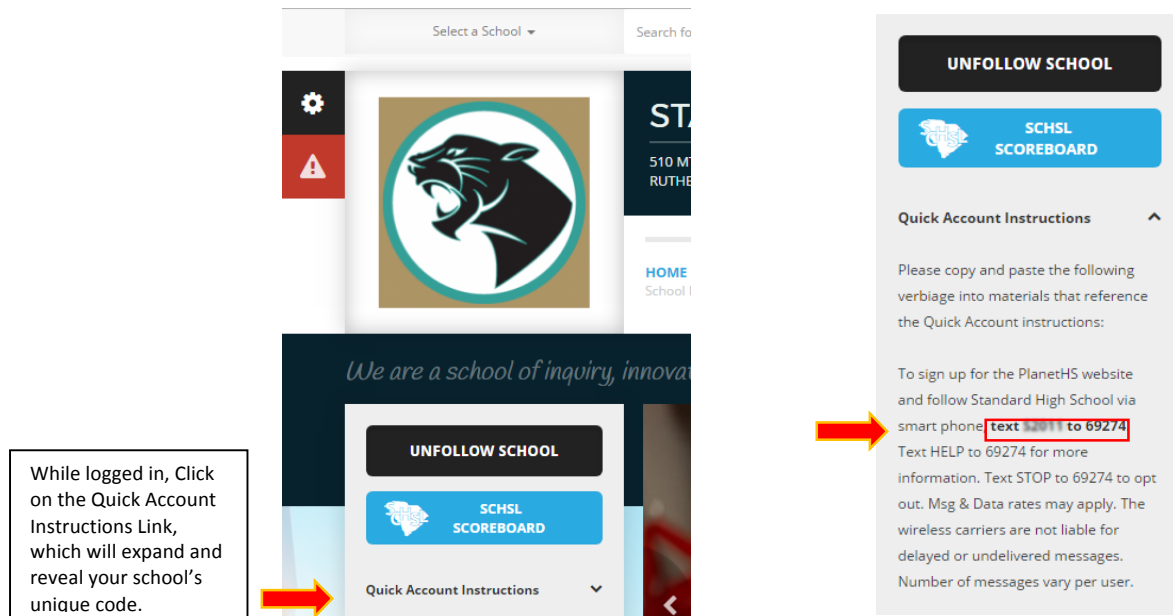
Select a School

Search fo

STA

510 MT

RUTHE

HOME

School I

We are a school of inquiry, innovat

UNFOLLOW SCHOOL

SCHSL SCOREBOARD

Quick Account Instructions

While logged in, Click on the Quick Account Instructions Link, which will expand and reveal your school's unique code.

UNFOLLOW SCHOOL

SCHSL SCOREBOARD

Quick Account Instructions

Please copy and paste the following verbiage into materials that reference the Quick Account instructions:

To sign up for the PlanetHS website and follow Standard High School via smart phone **text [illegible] to 69274** Text HELP to 69274 for more information. Text STOP to 69274 to opt out. Msg & Data rates may apply. The wireless carriers are not liable for delayed or undelivered messages. Number of messages vary per user.